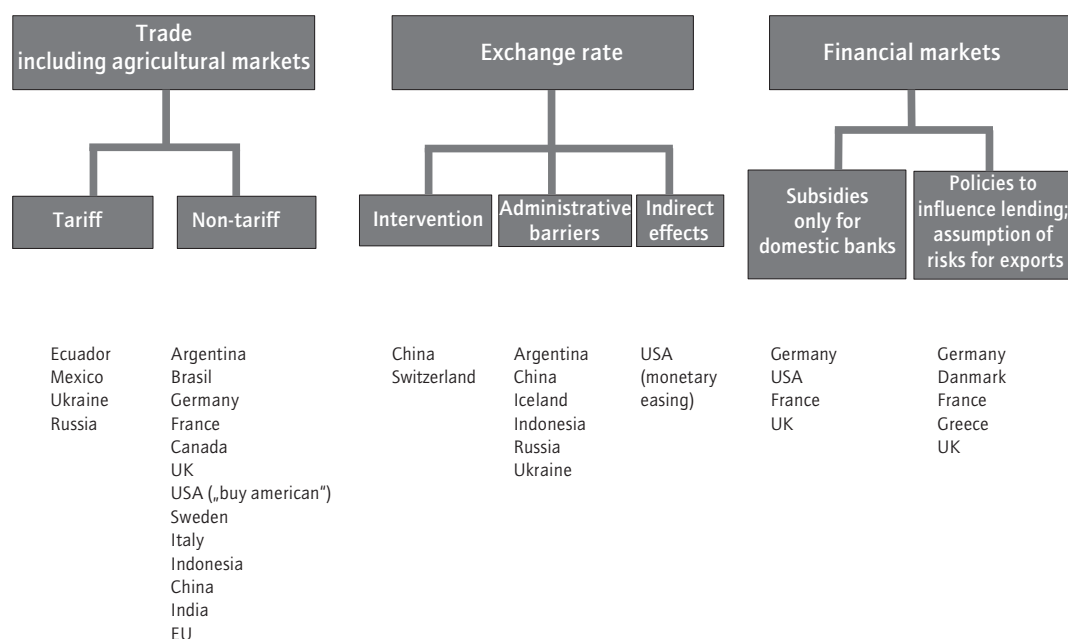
Trade including agricultural markets

Exchange rate

Financial markets

Tariff

Non-tariff

Intervention

Administrative barriers

Indirect effects

Subsidies only for domestic banks

Policies to influence lending; assumption of risks for exports

Ecuador
Mexico
Ukraine
Russia

Argentina
Brasil
Germany
France
Canada
UK
USA („buy american")
Sweden
Italy
Indonesia
China
India
EU

China
Switzerland

Argentina
China
Iceland
Indonesia
Russia
Ukraine

USA (monetary easing)

Germany
USA
France
UK

Germany
Danmark
France
Greece
UK